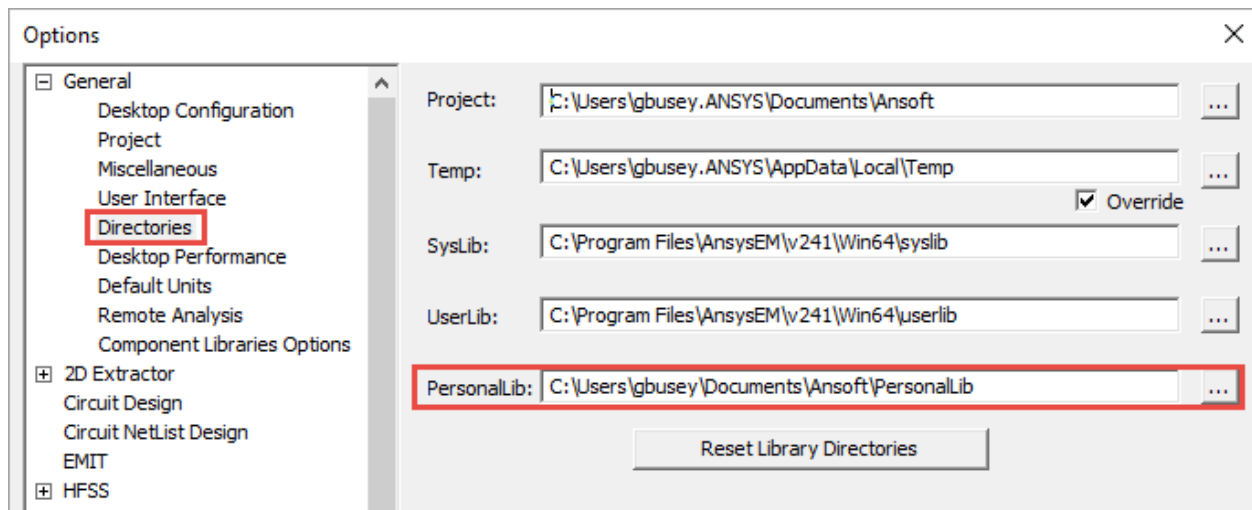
Options

⊟ General
Desktop Configuration
Project
Miscellaneous
User Interface
Directories
Desktop Performance
Default Units
Remote Analysis
Component Libraries Options
⊞ 2D Extractor
Circuit Design
Circuit NetList Design
EMIT
⊞ HFSS

Project: C:\Users\gbusey.ANSYS\Documents\Ansoft ...

Temp: C:\Users\gbusey.ANSYS\AppData\Local\Temp ...

☑ Override

SysLib: C:\Program Files\AnsysEM\v241\Win64\syslib ...

UserLib: C:\Program Files\AnsysEM\v241\Win64\userlib ...

PersonalLib: C:\Users\gbusey\Documents\Ansoft\PersonalLib ...

Reset Library Directories